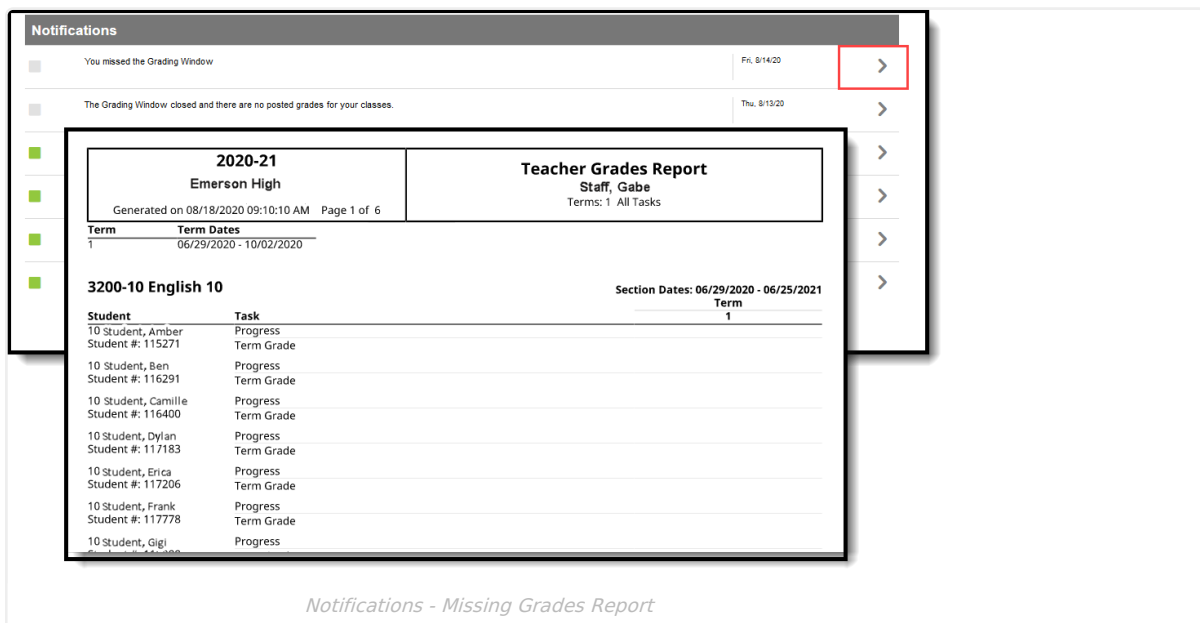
Notifications

You missed the Grading Window | Fri, 8/14/20

The Grading Window closed and there are no posted grades for your classes. | Thu, 8/13/20

2020-21
Emerson High
Generated on 08/18/2020 09:10:10 AM Page 1 of 6

Teacher Grades Report
Staff, Gabe
Terms: 1 All Tasks

| Term | Term Dates |
|---|---|
| 1 | 06/29/2020 - 10/02/2020 |

3200-10 English 10

Section Dates: 06/29/2020 - 06/25/2021

| Student | Task | Term 1 |
|---|---|---|
| 10 Student, Amber | Progress | |
| Student #: 115271 | Term Grade | |
| 10 Student, Ben | Progress | |
| Student #: 116291 | Term Grade | |
| 10 Student, Camille | Progress | |
| Student #: 116400 | Term Grade | |
| 10 Student, Dylan | Progress | |
| Student #: 117183 | Term Grade | |
| 10 Student, Erica | Progress | |
| Student #: 117206 | Term Grade | |
| 10 Student, Frank | Progress | |
| Student #: 117778 | Term Grade | |
| 10 Student, Gigi | Progress | |
| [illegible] | | |

Notifications - Missing Grades Report